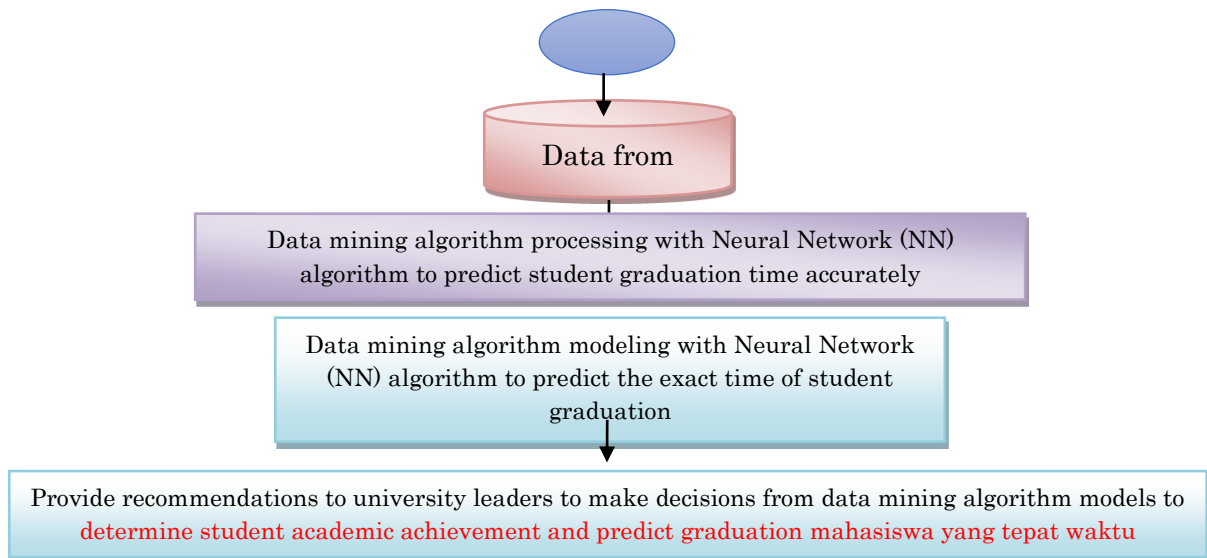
Data from

Data mining algorithm processing with Neural Network (NN) algorithm to predict student graduation time accurately

Data mining algorithm modeling with Neural Network (NN) algorithm to predict the exact time of student graduation

Provide recommendations to university leaders to make decisions from data mining algorithm models to determine student academic achievement and predict graduation mahasiswa yang tepat waktu